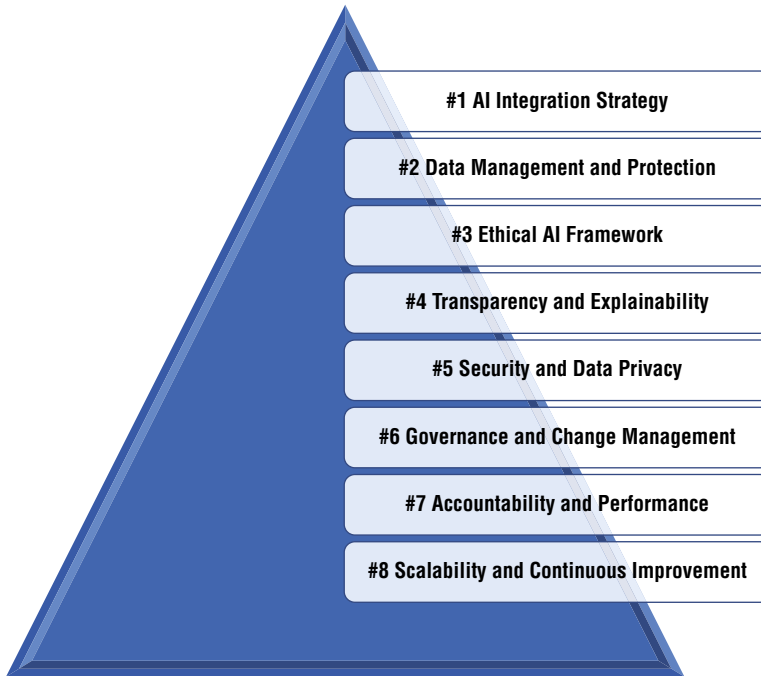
#1 AI Integration Strategy

#2 Data Management and Protection

#3 Ethical AI Framework

#4 Transparency and Explainability

#5 Security and Data Privacy

#6 Governance and Change Management

#7 Accountability and Performance

#8 Scalability and Continuous Improvement